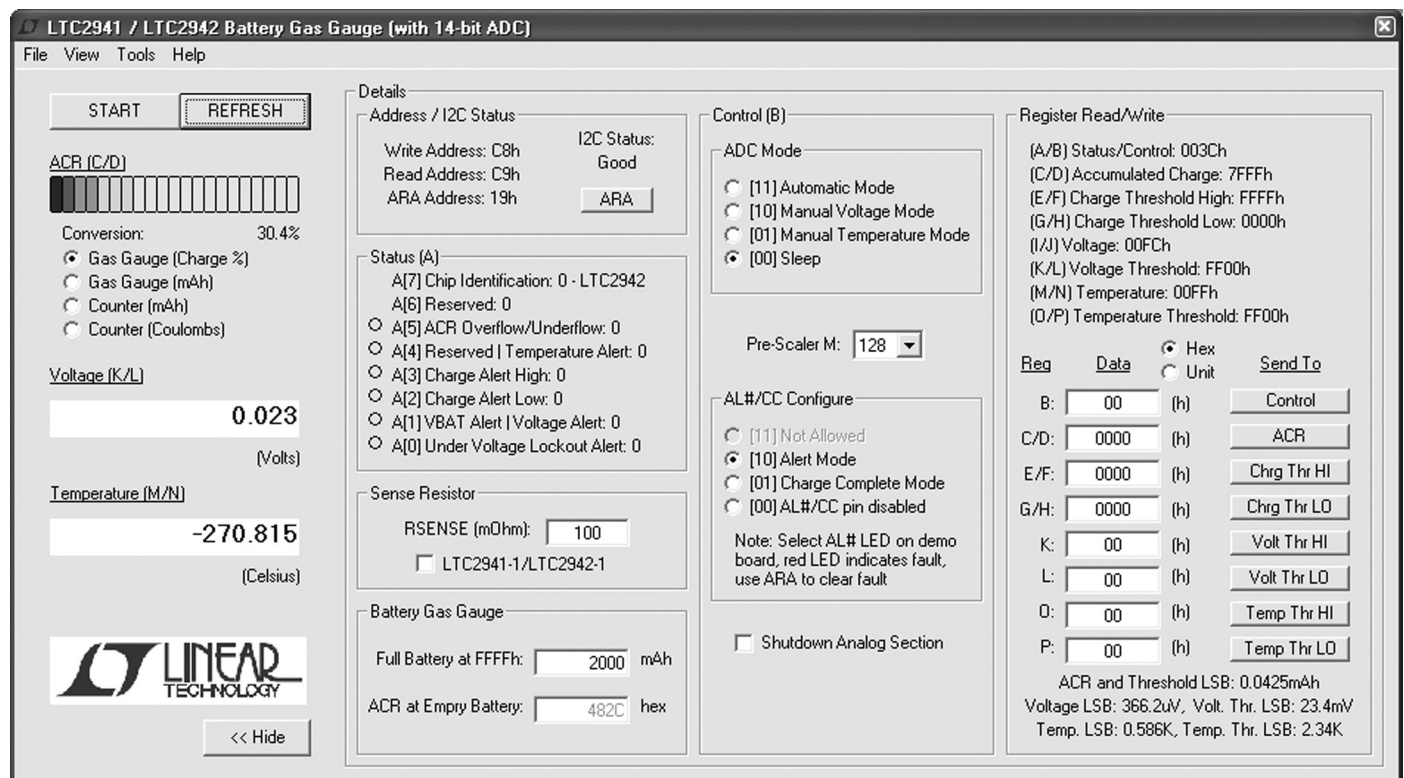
LTC2941 / LTC2942 Battery Gas Gauge (with 14-bit ADC)

File View Tools Help

START REFRESH

ACR (C/D)

Conversion: 30.4%
Gas Gauge (Charge %)
Gas Gauge (mAh)
Counter (mAh)
Counter (Coulombs)

Voltage (K/L)

0.023

(Volts)

Temperature (M/N)

-270.815

(Celsius)

LINEAR TECHNOLOGY

<< Hide

Details

Address / I2C Status
Write Address: C8h
Read Address: C9h
ARA Address: 19h
I2C Status: Good
ARA

Status (A)
A[7] Chip Identification: 0 - LTC2942
A[6] Reserved: 0
A[5] ACR Overflow/Underflow: 0
A[4] Reserved | Temperature Alert: 0
A[3] Charge Alert High: 0
A[2] Charge Alert Low: 0
A[1] VBAT Alert | Voltage Alert: 0
A[0] Under Voltage Lockout Alert: 0

Sense Resistor
RSENSE (mOhm): 100
LTC2941-1/LTC2942-1

Battery Gas Gauge
Full Battery at FFFFh: 2000 mAh
ACR at Empry Battery: 482C hex

Control (B)
ADC Mode
[11] Automatic Mode
[10] Manual Voltage Mode
[01] Manual Temperature Mode
[00] Sleep

Pre-Scaler M: 128

AL#/CC Configure
[11] Not Allowed
[10] Alert Mode
[01] Charge Complete Mode
[00] AL#/CC pin disabled

Note: Select AL# LED on demo board, red LED indicates fault, use ARA to clear fault

Shutdown Analog Section

Register Read/Write
(A/B) Status/Control: 003Ch
(C/D) Accumulated Charge: 7FFFh
(E/F) Charge Threshold High: FFFFh
(G/H) Charge Threshold Low: 0000h
(I/J) Voltage: 00FCh
(K/L) Voltage Threshold: FF00h
(M/N) Temperature: 00FFh
(O/P) Temperature Threshold: FF00h

| Reg | Data | Hex / Unit | Send To |
|---|---|---|---|
| B: | 00 | (h) | Control |
| C/D: | 0000 | (h) | ACR |
| E/F: | 0000 | (h) | Chrg Thr HI |
| G/H: | 0000 | (h) | Chrg Thr LO |
| K: | 00 | (h) | Volt Thr HI |
| L: | 00 | (h) | Volt Thr LO |
| O: | 00 | (h) | Temp Thr HI |
| P: | 00 | (h) | Temp Thr LO |

ACR and Threshold LSB: 0.0425mAh
Voltage LSB: 366.2uV, Volt. Thr. LSB: 23.4mV
Temp. LSB: 0.586K, Temp. Thr. LSB: 2.34K